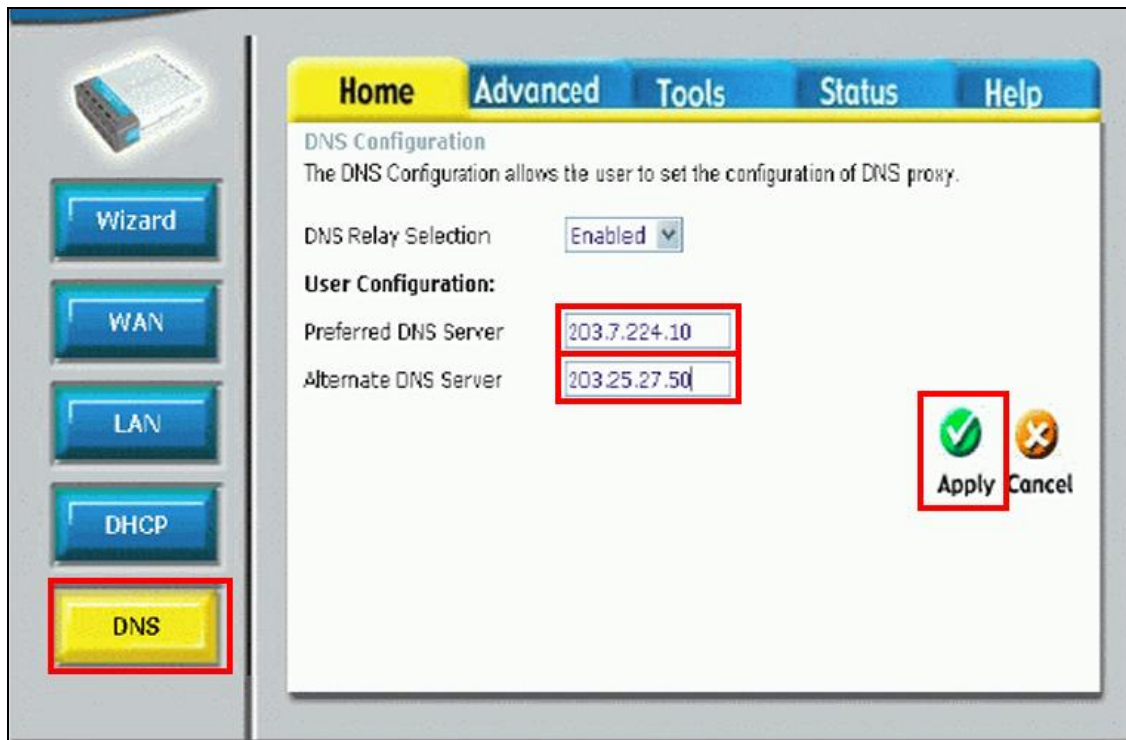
Home Advanced Tools Status Help

Wizard

WAN

LAN

DHCP

DNS

DNS Configuration

The DNS Configuration allows tle user to set the configuration of DNS proxy.

DNS Relay Selection Enabled

User Configuration:

Preferred DNS Server 203.7.224.10

Alternate DNS Server 203.25.27.50

Apply Cancel